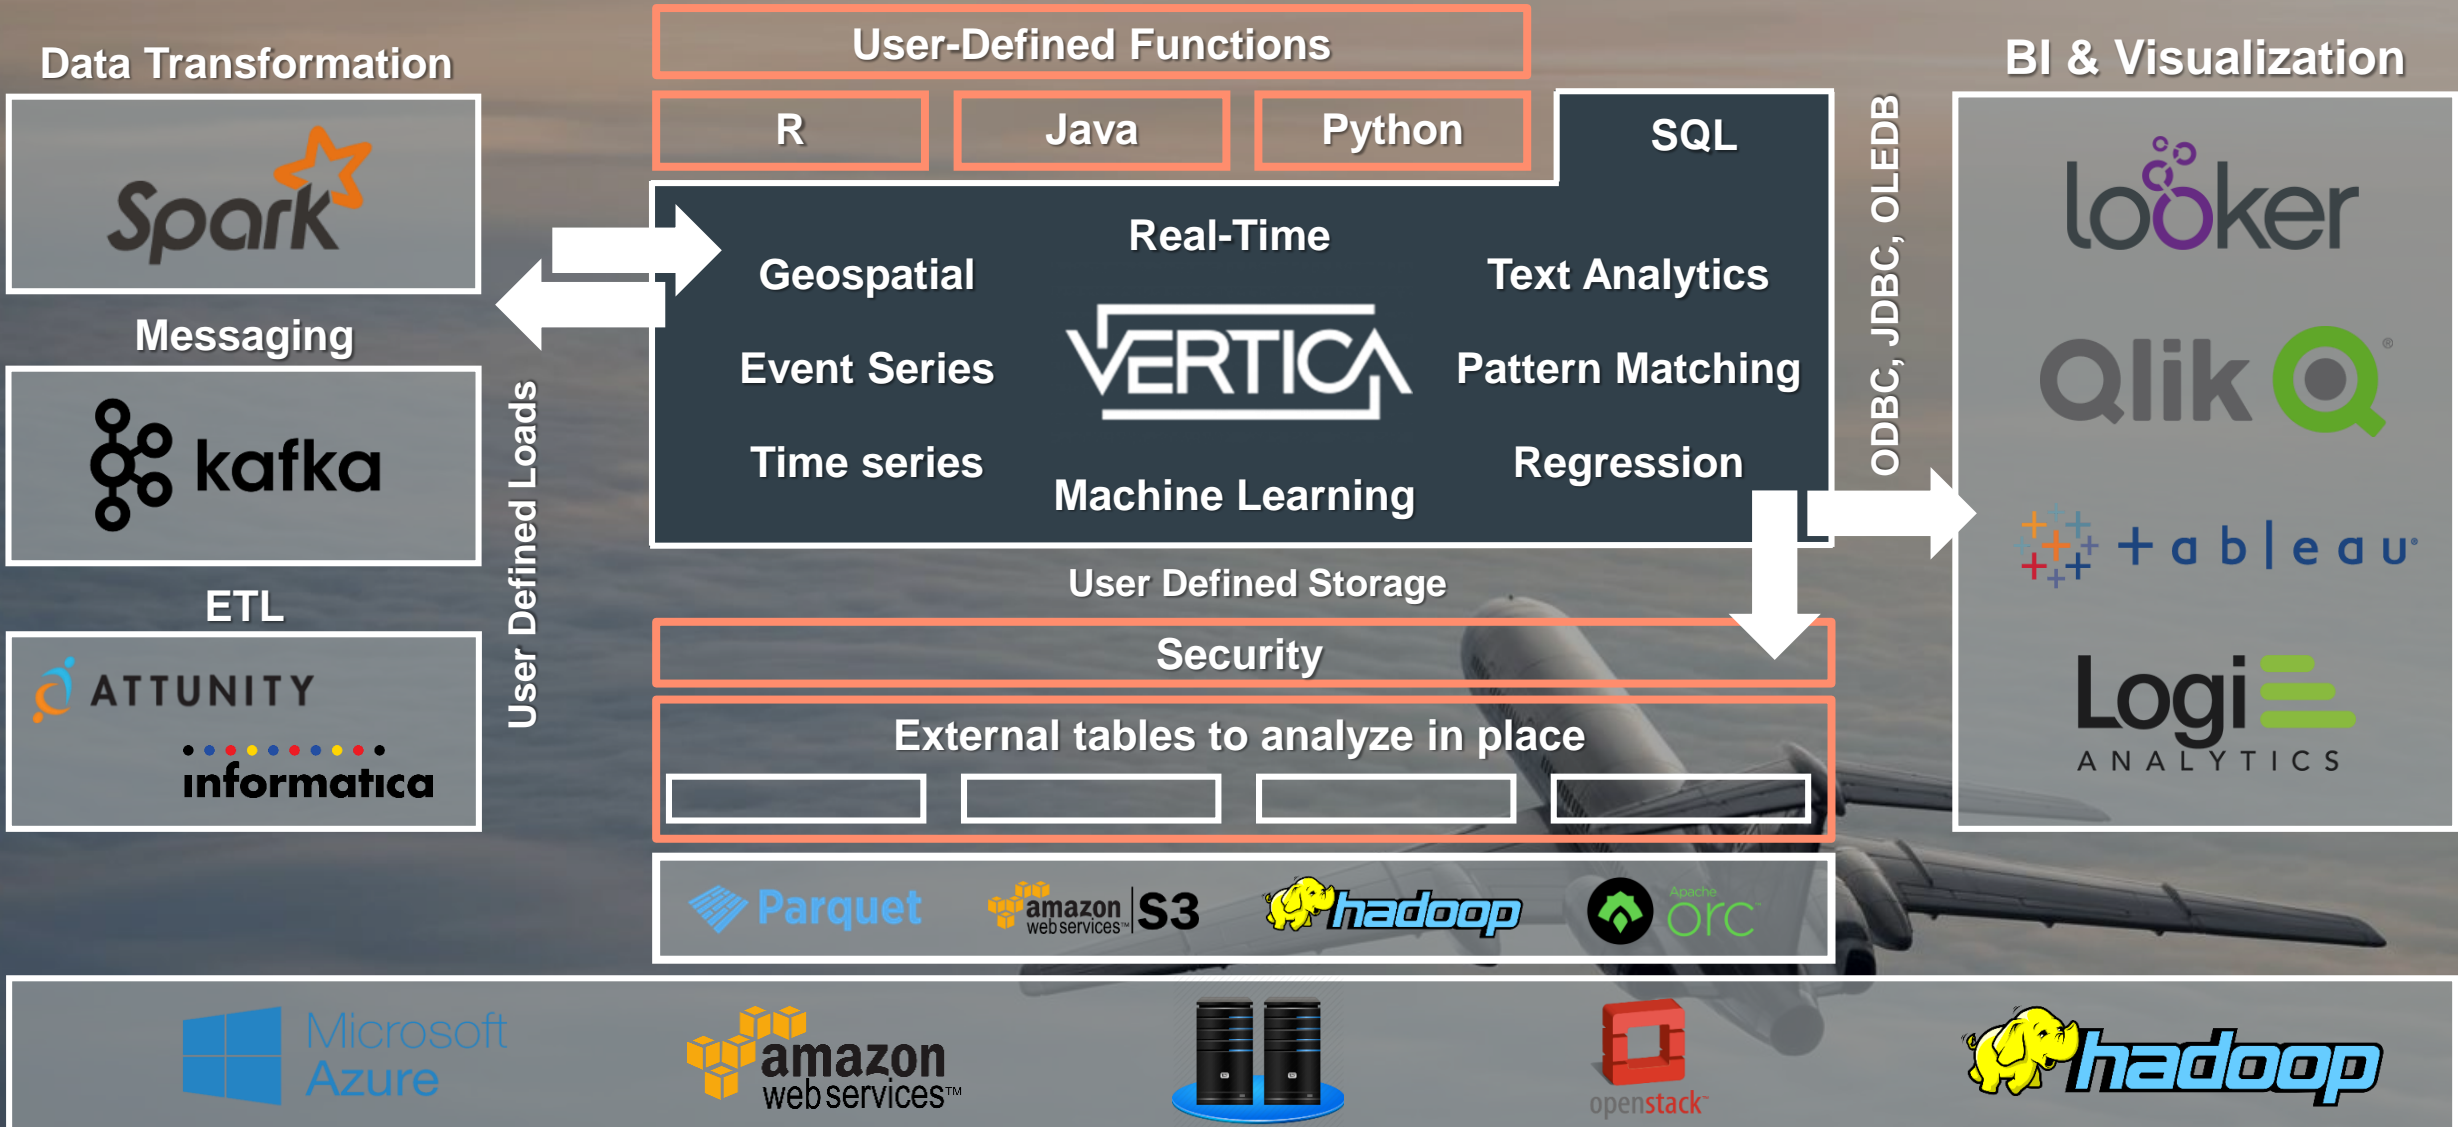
Data Transformation

Spark

Messaging

kafka

ETL

ATTUNITY

informatica

User Defined Loads

User-Defined Functions

R

Java

Python

SQL

Real-Time

Geospatial

Text Analytics

Event Series

VERTICA

Pattern Matching

Time series

Regression

Machine Learning

User Defined Storage

Security

External tables to analyze in place

Parquet

amazon web services S3

hadoop

Apache orc

ODBC, JDBC, OLEDB

BI & Visualization

looker

Qlik

+ a b | e a u

Logi ANALYTICS

Microsoft Azure

amazon web services™

openstack

hadoop